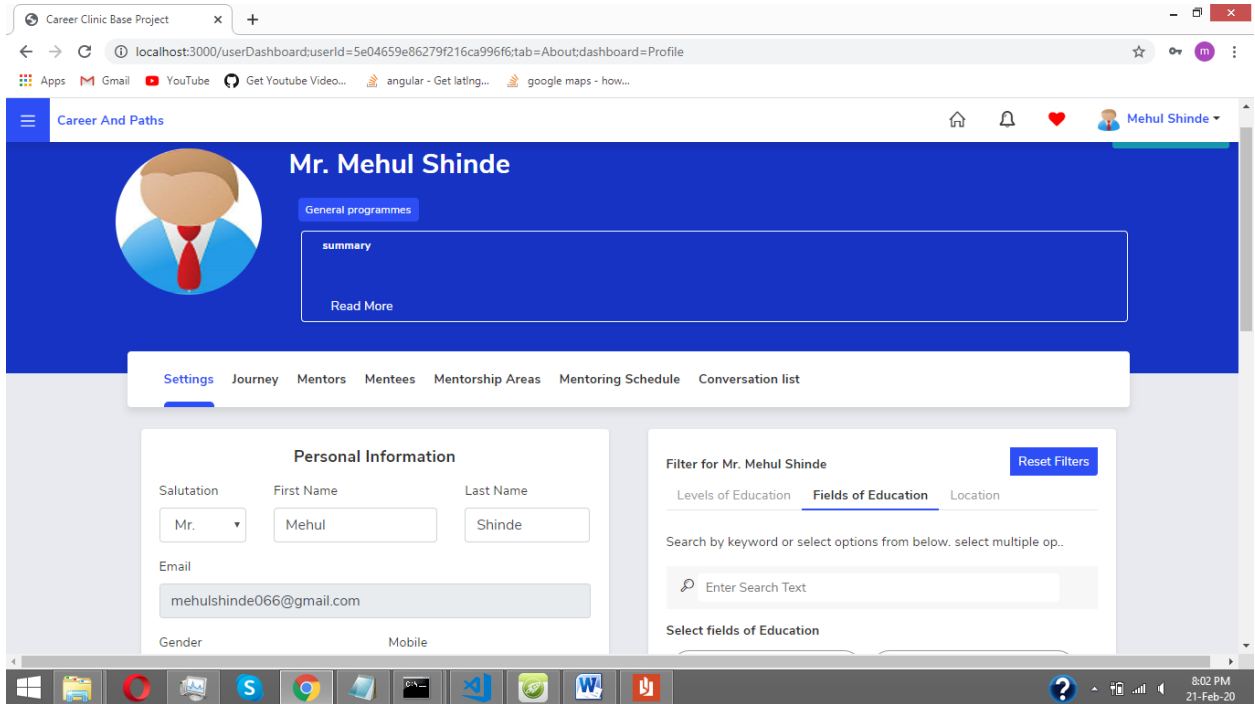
Career Clinic Base Project ×
+

localhost:3000/userDashboard;userId=5e04659e86279f216ca996f6;tab=About;dashboard=Profile

Apps Gmail YouTube Get Youtube Video... angular - Get lating... google maps - how...

Career And Paths

Mehul Shinde

Mr. Mehul Shinde

General programmes

summary

Read More

Settings Journey Mentors Mentees Mentorship Areas Mentoring Schedule Conversation list

Personal Information

Salutation
Mr.

First Name
Mehul

Last Name
Shinde

Email
mehulshinde066@gmail.com

Gender

Mobile

Filter for Mr. Mehul Shinde

Reset Filters

Levels of Education Fields of Education Location

Search by keyword or select options from below. select multiple op..

Enter Search Text

Select fields of Education

8:02 PM
21-Feb-20